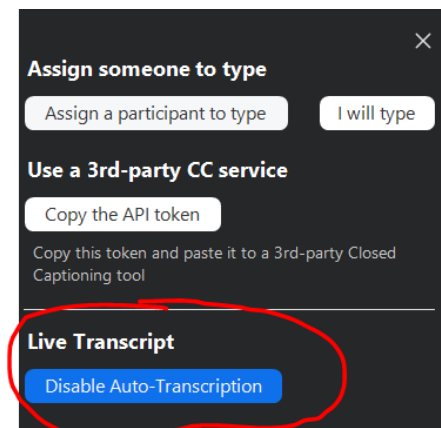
×

Assign someone to type

Assign a participant to type

I will type

Use a 3rd-party CC service

Copy the API token

Copy this token and paste it to a 3rd-party Closed Captioning tool

Live Transcript

Disable Auto-Transcription